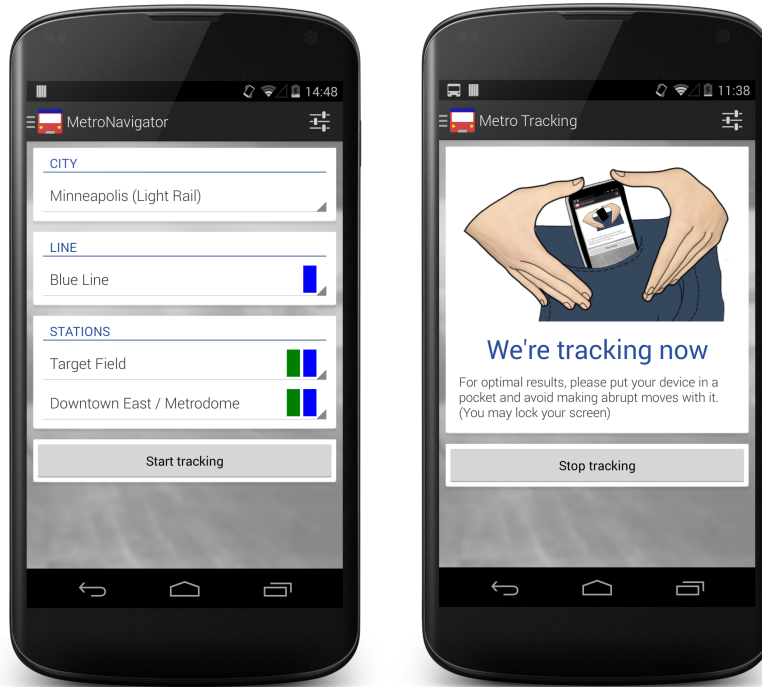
14:48

MetroNavigator

CITY

Minneapolis (Light Rail)

LINE

Blue Line

STATIONS

Target Field

Downtown East / Metrodome

Start tracking

11:38

Metro Tracking

We're tracking now

For optimal results, please put your device in a pocket and avoid making abrupt moves with it. (You may lock your screen)

Stop tracking